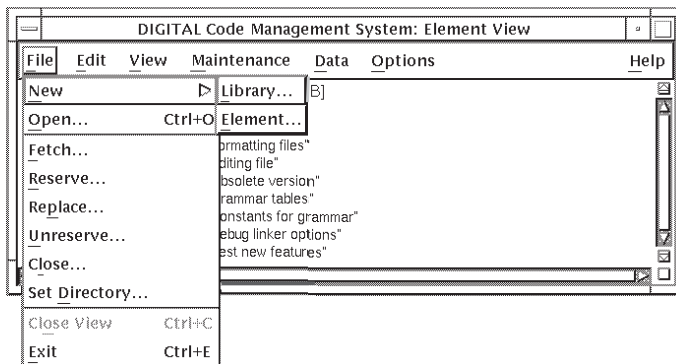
DIGITAL Code Management System: Element View

File Edit View Maintenance Data Options Help

New
Library...
B]
Open... Ctrl+O
Element...
Fetch...
Reserve...
Replace...
Unreserve...
Close...
Set Directory...
Close View Ctrl+C
Exit Ctrl+E

ormatting files"
diting file"
bsolete version"
rammar tables"
onstants for grammar"
ebug linker options"
est new features"